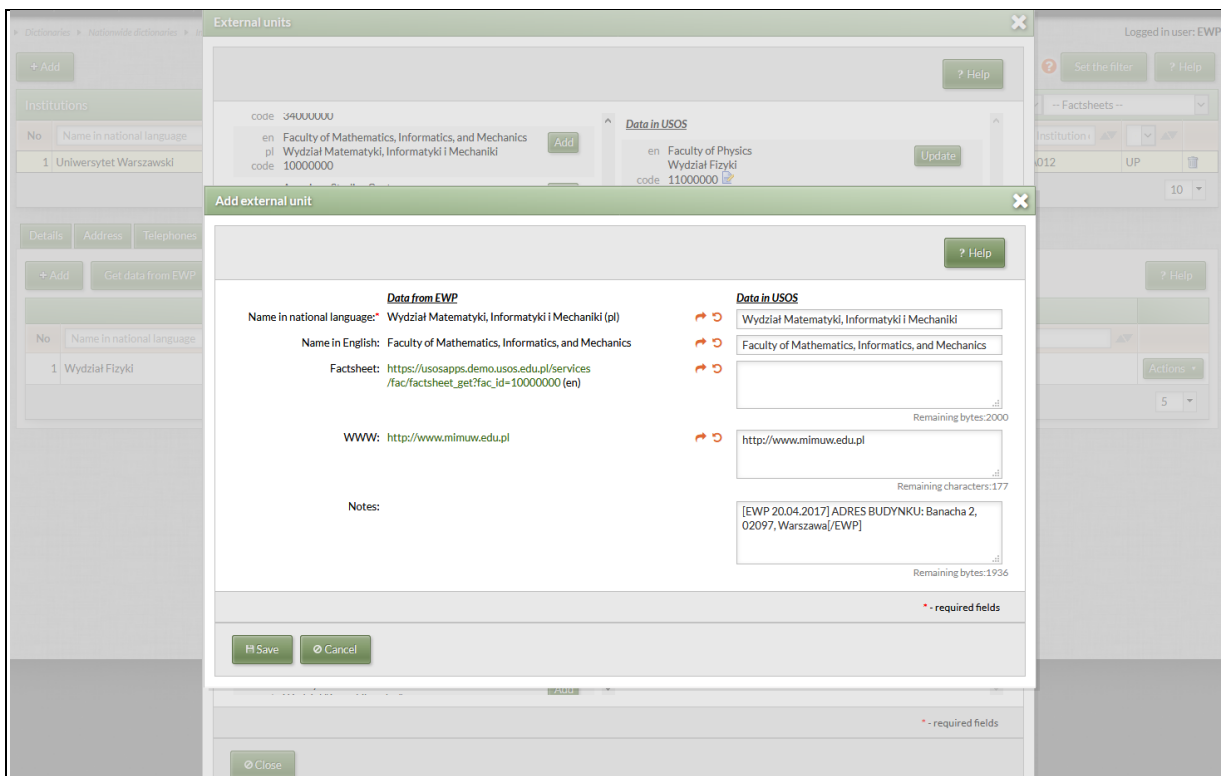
Dictionaries ▸ Nationwide dictionaries ▸

Logged in user: EWP

+ Add

Set the filter

? Help

Institutions

-- Factsheets --

No

Name in national language

Institution

1 Uniwersytet Warszawski

012

UP

10

Details

Address

Telephones

+ Add

Get data from EWP

? Help

No

Name in national language

1 Wydział Fizyki

Actions

5

External units

? Help

code 34000000

en Faculty of Mathematics, Informatics, and Mechanics
pl Wydział Matematyki, Informatyki i Mechaniki
code 10000000

Add

Data in USOS

en Faculty of Physics
Wydział Fizyki
code 11000000

Update

Add external unit

? Help

Data from EWP

Data in USOS

Name in national language:* Wydział Matematyki, Informatyki i Mechaniki (pl)

Wydział Matematyki, Informatyki i Mechaniki

Name in English: Faculty of Mathematics, Informatics, and Mechanics

Faculty of Mathematics, Informatics, and Mechanics

Factsheet: https://usosapps.demo.usos.edu.pl/services/fac/factsheet_get?fac_id=10000000 (en)

Remaining bytes:2000

WWW: http://www.mimuw.edu.pl

http://www.mimuw.edu.pl

Remaining characters:177

Notes:

[EWP 20.04.2017] ADRES BUDYNKU: Banacha 2, 02097, Warszawa[/EWP]

Remaining bytes:1936

* - required fields

Save

Cancel

Add

* - required fields

Close